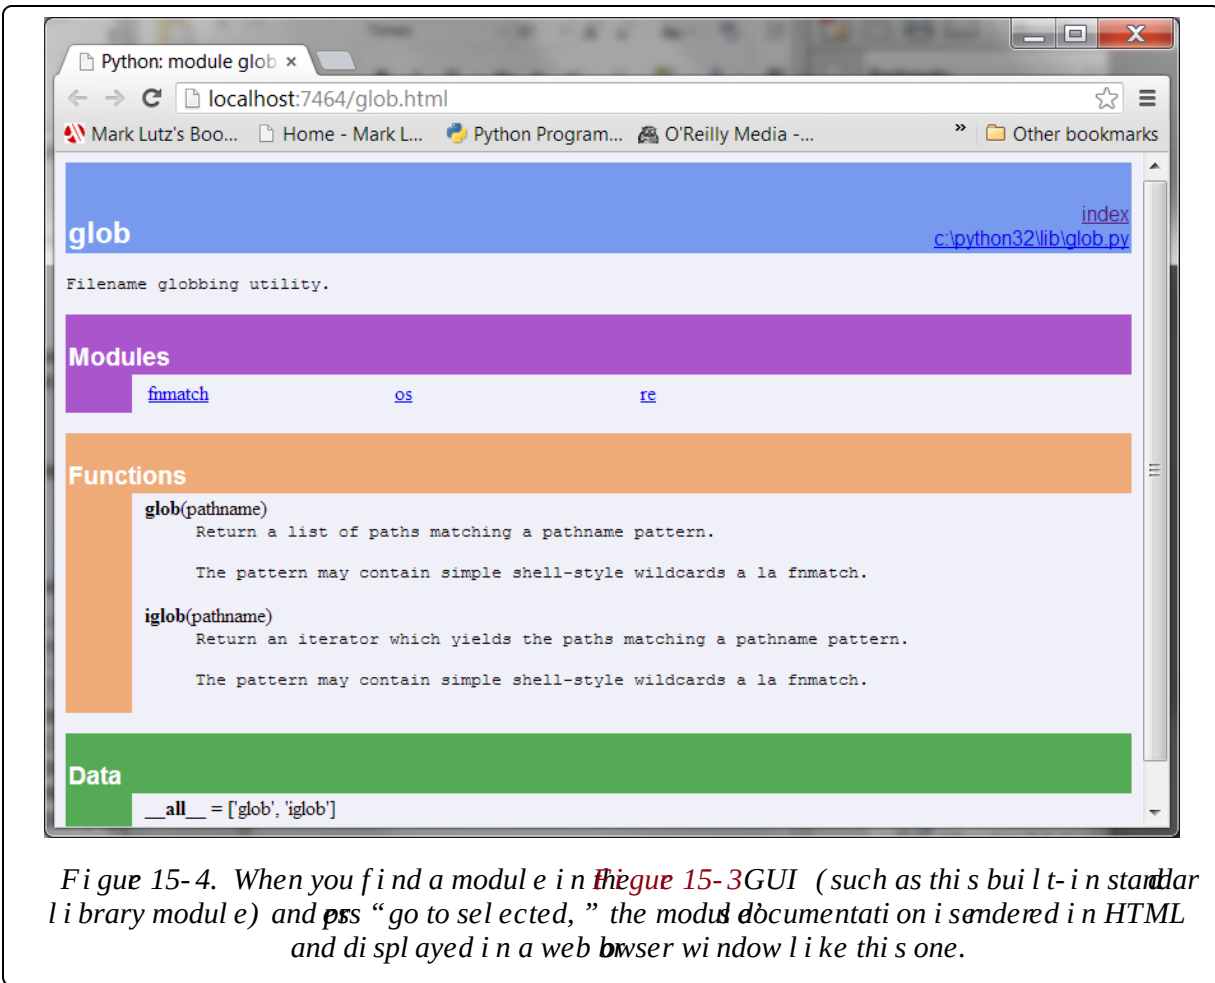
Python: module glob ×

localhost:7464/glob.html

Mark Lutz's Boo... Home - Mark L... Python Program... O'Reilly Media -... » Other bookmarks

glob

index
c:\python32\lib\glob.py

Filename globbing utility.

Modules

fnmatch os re

Functions

glob(pathname)
Return a list of paths matching a pathname pattern.

The pattern may contain simple shell-style wildcards a la fnmatch.

iglob(pathname)
Return an iterator which yields the paths matching a pathname pattern.

The pattern may contain simple shell-style wildcards a la fnmatch.

Data

__all__ = ['glob', 'iglob']

Figure 15-4. When you find a module in the Figure 15-3 GUI (such as this built-in standard library module) and press “go to selected,” the module’s documentation is rendered in HTML and displayed in a web browser window like this one.